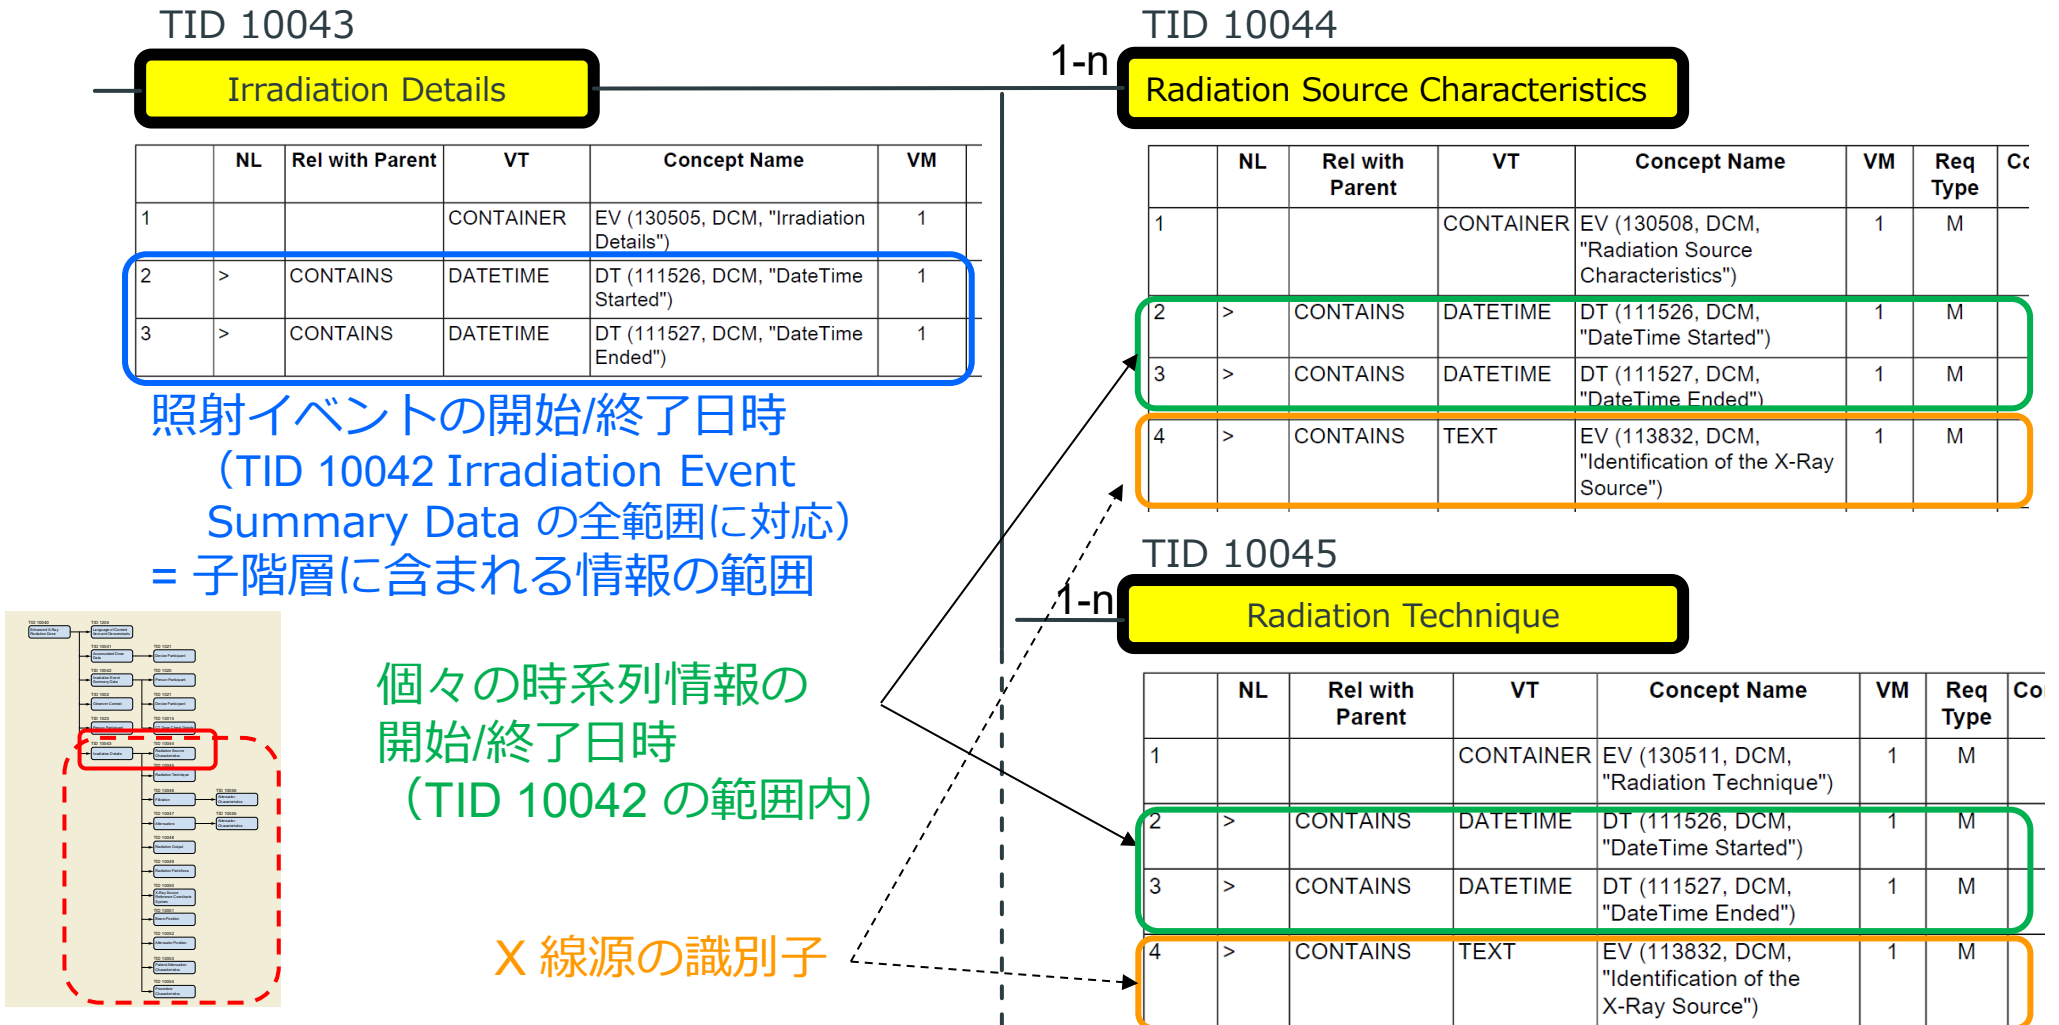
TID 10043

Irradiation Details

| | NL | Rel with Parent | VT | Concept Name | VM |
|---|---|---|---|---|---|
| 1 | | | CONTAINER | EV (130505, DCM, "Irradiation Details") | 1 |
| 2 | > | CONTAINS | DATETIME | DT (111526, DCM, "DateTime Started") | 1 |
| 3 | > | CONTAINS | DATETIME | DT (111527, DCM, "DateTime Ended") | 1 |

照射イベントの開始/終了日時
（TID 10042 Irradiation Event Summary Data の全範囲に対応）
= 子階層に含まれる情報の範囲

個々の時系列情報の
開始/終了日時
（TID 10042 の範囲内）

X 線源の識別子

TID 10044

1-n

Radiation Source Characteristics

| | NL | Rel with Parent | VT | Concept Name | VM | Req Type | Co |
|---|---|---|---|---|---|---|---|
| 1 | | | CONTAINER | EV (130508, DCM, "Radiation Source Characteristics") | 1 | M | |
| 2 | > | CONTAINS | DATETIME | DT (111526, DCM, "DateTime Started") | 1 | M | |
| 3 | > | CONTAINS | DATETIME | DT (111527, DCM, "DateTime Ended") | 1 | M | |
| 4 | > | CONTAINS | TEXT | EV (113832, DCM, "Identification of the X-Ray Source") | 1 | M | |

TID 10045

1-n

Radiation Technique

| | NL | Rel with Parent | VT | Concept Name | VM | Req Type | Co |
|---|---|---|---|---|---|---|---|
| 1 | | | CONTAINER | EV (130511, DCM, "Radiation Technique") | 1 | M | |
| 2 | > | CONTAINS | DATETIME | DT (111526, DCM, "DateTime Started") | 1 | M | |
| 3 | > | CONTAINS | DATETIME | DT (111527, DCM, "DateTime Ended") | 1 | M | |
| 4 | > | CONTAINS | TEXT | EV (113832, DCM, "Identification of the X-Ray Source") | 1 | M | |